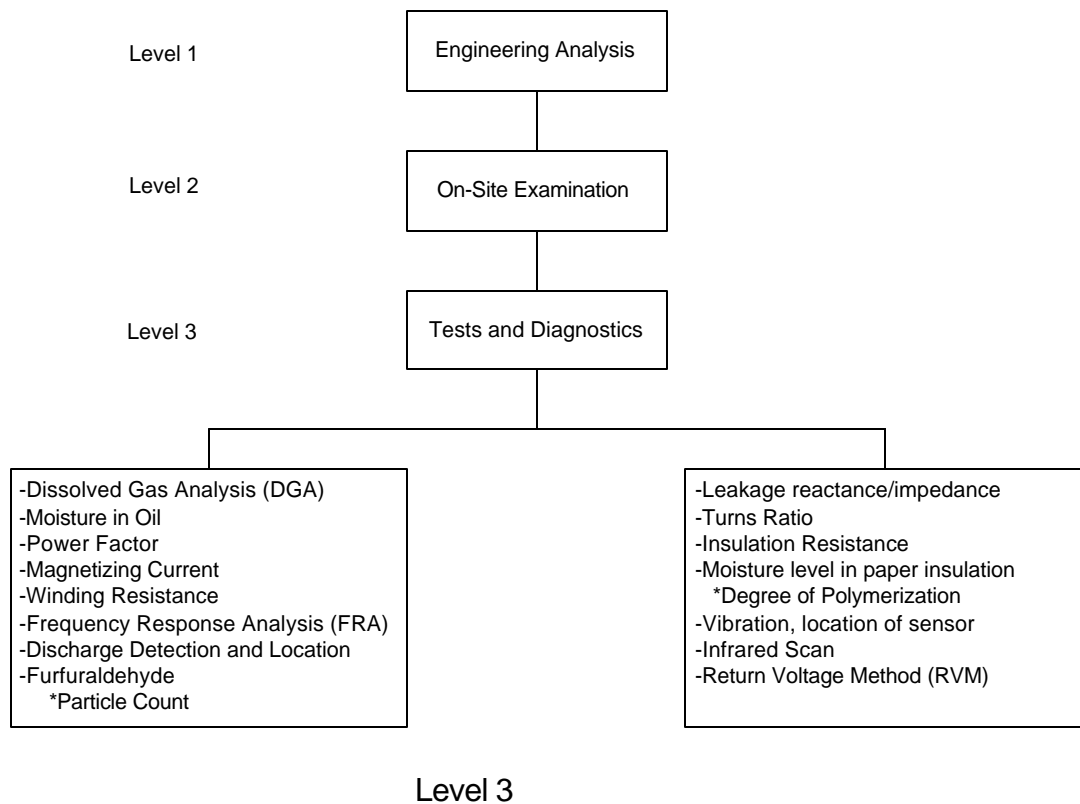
Level 1

Engineering Analysis

Level 2

On-Site Examination

Level 3

Tests and Diagnostics

-Dissolved Gas Analysis (DGA)
-Moisture in Oil
-Power Factor
-Magnetizing Current
-Winding Resistance
-Frequency Response Analysis (FRA)
-Discharge Detection and Location
-Furfuraldehyde
*Particle Count

-Leakage reactance/impedance
-Turns Ratio
-Insulation Resistance
-Moisture level in paper insulation
*Degree of Polymerization
-Vibration, location of sensor
-Infrared Scan
-Return Voltage Method (RVM)

Level 3